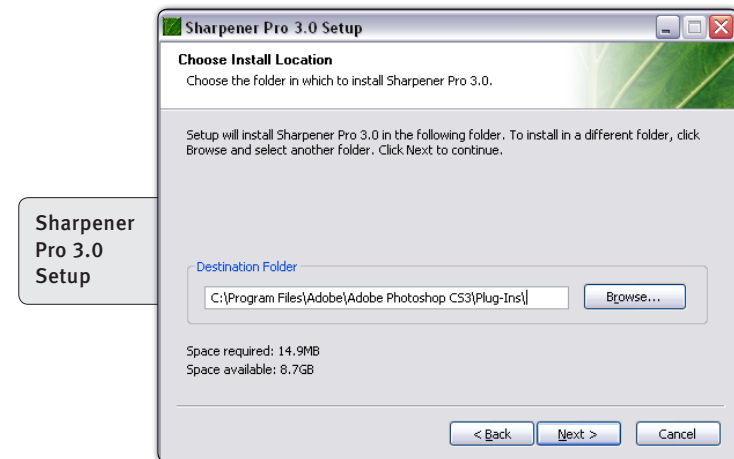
Sharpener Pro 3.0 Setup

Choose Install Location
Choose the folder in which to install Sharpener Pro 3.0.

Setup will install Sharpener Pro 3.0 in the following folder. To install in a different folder, click Browse and select another folder. Click Next to continue.

Sharpener Pro 3.0 Setup

Destination Folder
C:\Program Files\Adobe\Adobe Photoshop CS3\Plug-Ins\
Browse...

Space required: 14.9MB
Space available: 8.7GB

< Back
Next >
Cancel